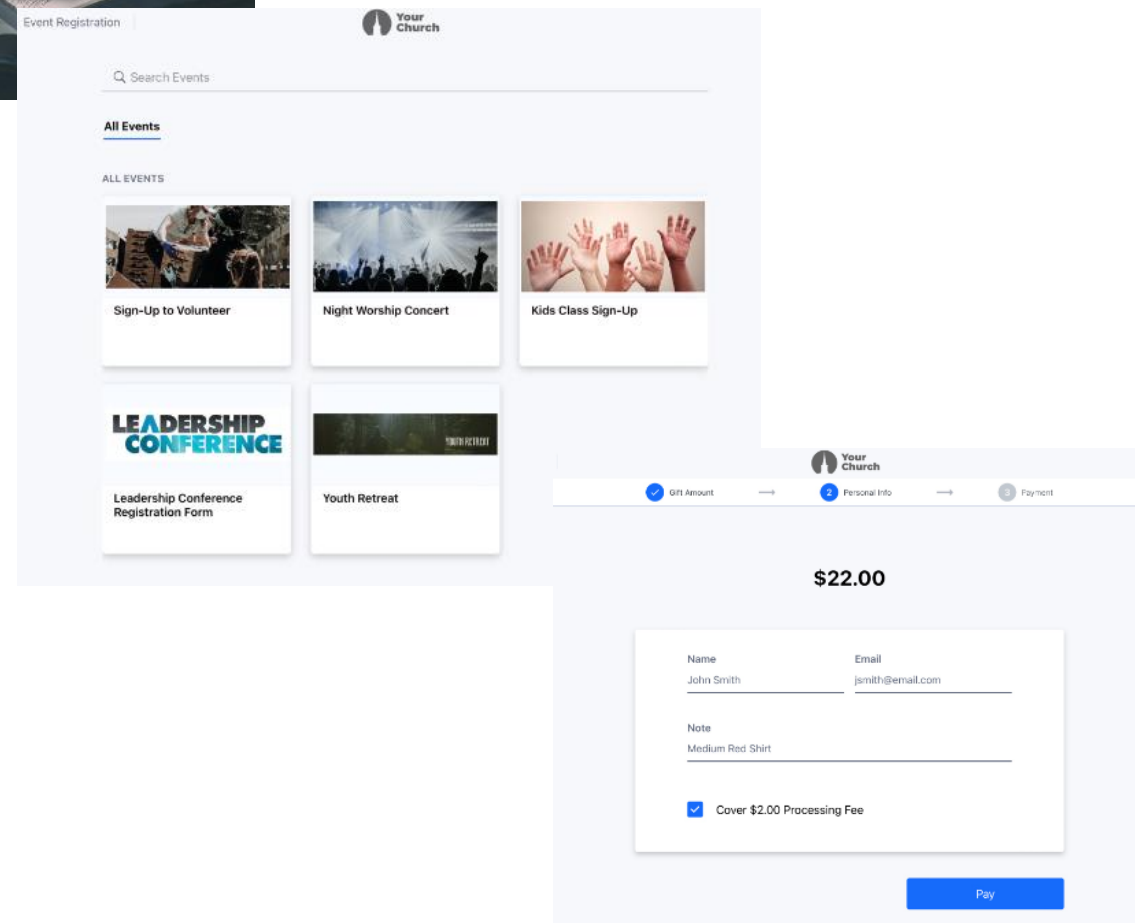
Event Registration

Your Church

Search Events

All Events

ALL EVENTS

Sign-Up to Volunteer

Night Worship Concert

Kids Class Sign-Up

LEADERSHIP CONFERENCE

Leadership Conference Registration Form

YOUTH RETREAT

Youth Retreat

Your Church

Gift Amount → 2 Personal Info → 3 Payment

$22.00

Name
John Smith

Email
jsmith@email.com

Note
Medium Red Shirt

Cover $2.00 Processing Fee

Pay